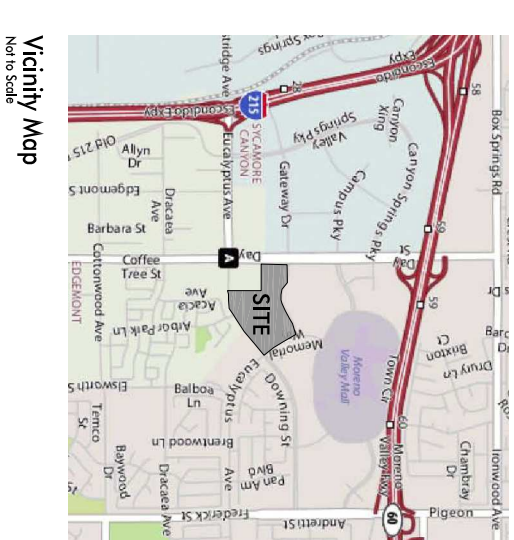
Vicinity Map
Not to Scale

SITE

Escondido Fwy
215
SYCAMORE CANYON
Old 215 Fwy
Allyn Dr
Edgemont St
Dracaea Ave
Barbara St
Coffee Tree St
EDGEMONT
Cottonwood Ave
Acacia Ave
Arbor Park Ln
Elsworth St
Temco Sr
Balboa Ln
Eucalyptus Ave
Brentwood Ln
Baywood Dr
Dracaea Ave
Frederick St
Pan Am Blvd
Downing St
Memorial Way
Day St
Gateway Dr
Valley Springs Pky
Campus Pky
Canyon Springs Pky
Canyon Xing
Box Springs Rd
Moreno Valley Mall
Town Cir
Moreno Valley Fwy
60
Brixton Ct
Barclay Dr
Drury Ln
Chambray Dr
Ironwood Ave
Pigeon Pass Rd
Andretti St
Day St
Box Springs Rd
Escondido Fwy